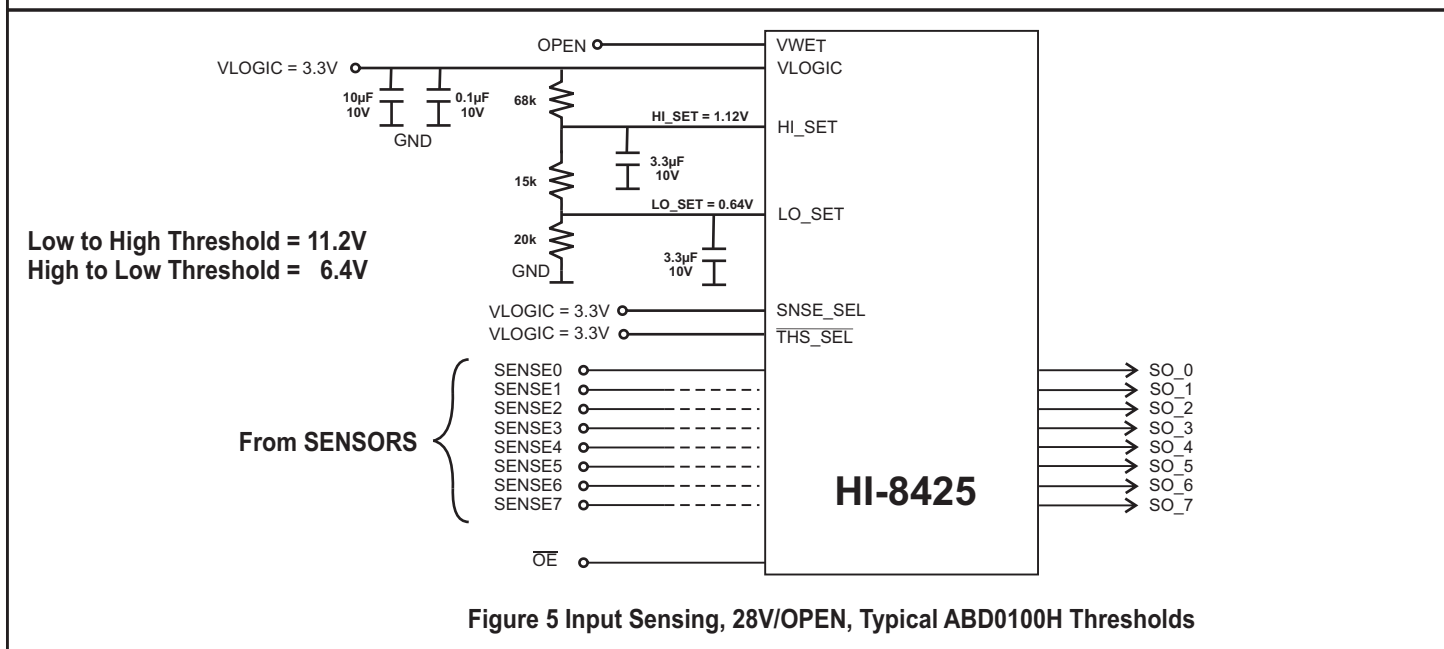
OPEN
VWET
VLOGIC = 3.3V
VLOGIC
10µF
10V
0.1µF
10V
GND
68k
HI_SET = 1.12V
HI_SET
3.3µF
10V
15k
LO_SET = 0.64V
LO_SET
Low to High Threshold = 11.2V
High to Low Threshold = 6.4V
20k
3.3µF
10V
GND
VLOGIC = 3.3V
SNSE_SEL
VLOGIC = 3.3V
$\overline{\text{THS\_SEL}}$
SENSE0
SENSE1
SENSE2
SENSE3
SENSE4
SENSE5
SENSE6
SENSE7
From SENSORS
SO_0
SO_1
SO_2
SO_3
SO_4
SO_5
SO_6
SO_7
HI-8425
$\overline{\text{OE}}$

Figure 5 Input Sensing, 28V/OPEN, Typical ABD0100H Thresholds